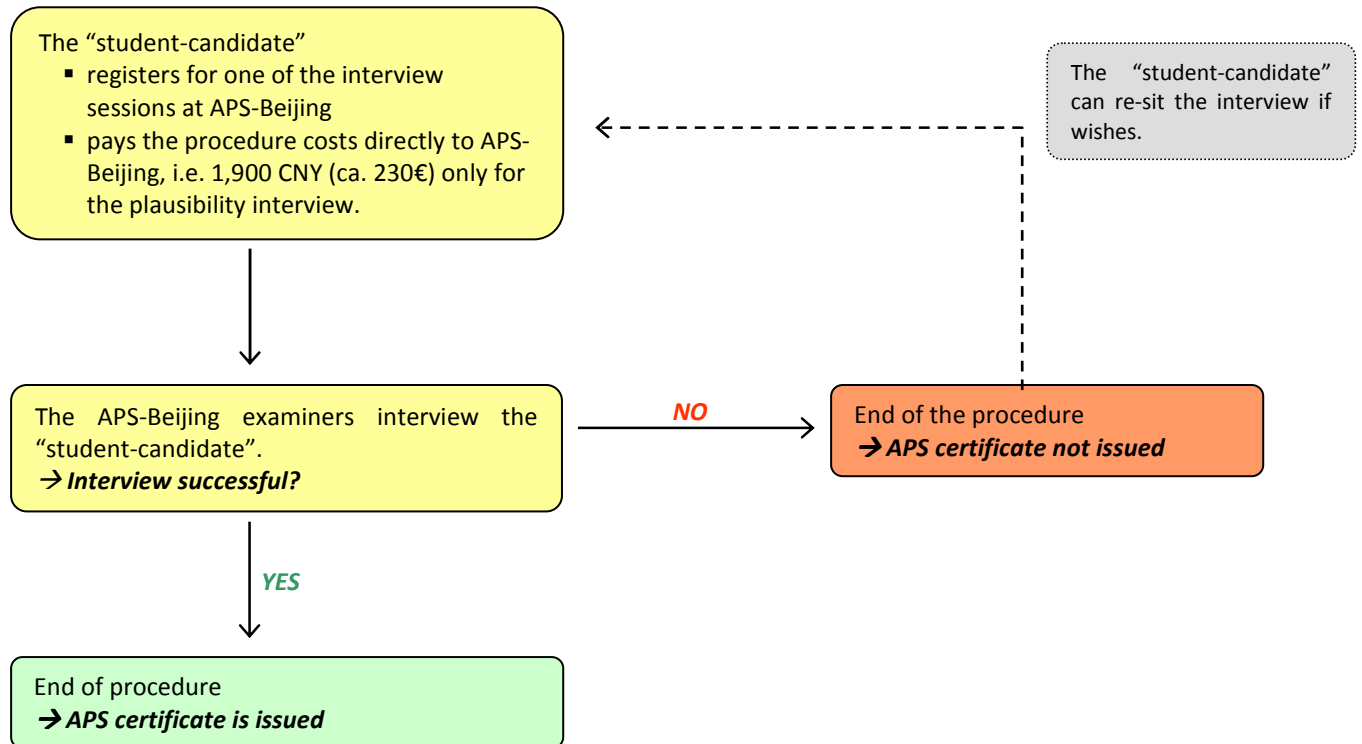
The “student-candidate”

- registers for one of the interview sessions at APS-Beijing
- pays the procedure costs directly to APS-Beijing, i.e. 1,900 CNY (ca. 230€) only for the plausibility interview.

The “student-candidate” can re-sit the interview if wishes.

The APS-Beijing examiners interview the “student-candidate”.
→ ***Interview successful?***

***NO***

End of the procedure
→ ***APS certificate not issued***

***YES***

End of procedure
→ ***APS certificate is issued***